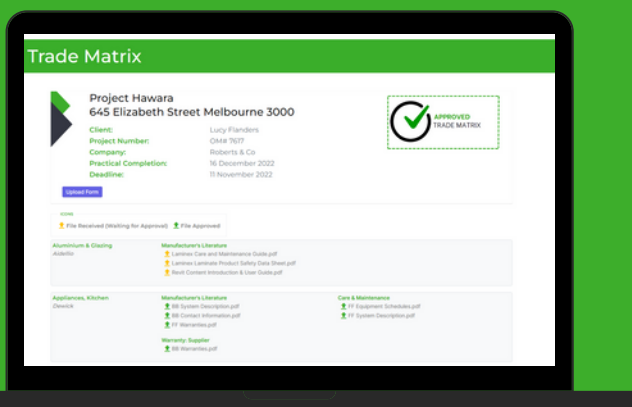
Trade Matrix

Project Hawara
645 Elizabeth Street Melbourne 3000

Client: Lucy Flanders
Project Number: OM# 7617
Company: Roberts & Co
Practical Completion: 16 December 2022
Deadline: 11 November 2022

APPROVED
TRADE MATRIX

Upload Form

ICONS
File Received (Waiting for Approval) File Approved

Aluminium & Glazing
Adelite

Manufacturer's Literature
Laminex Care and Maintenance Guide.pdf
Laminex Laminate Product Safety Data Sheet.pdf
Revit Content Introduction & User Guide.pdf

Appliances, Kitchen
Dewick

Manufacturer's Literature
BB System Description.pdf
BB Contact Information.pdf
FF Warranties.pdf

Warranty: Supplier
BB Warranties.pdf

Care & Maintenance
FF Equipment Schedules.pdf
FF System Description.pdf